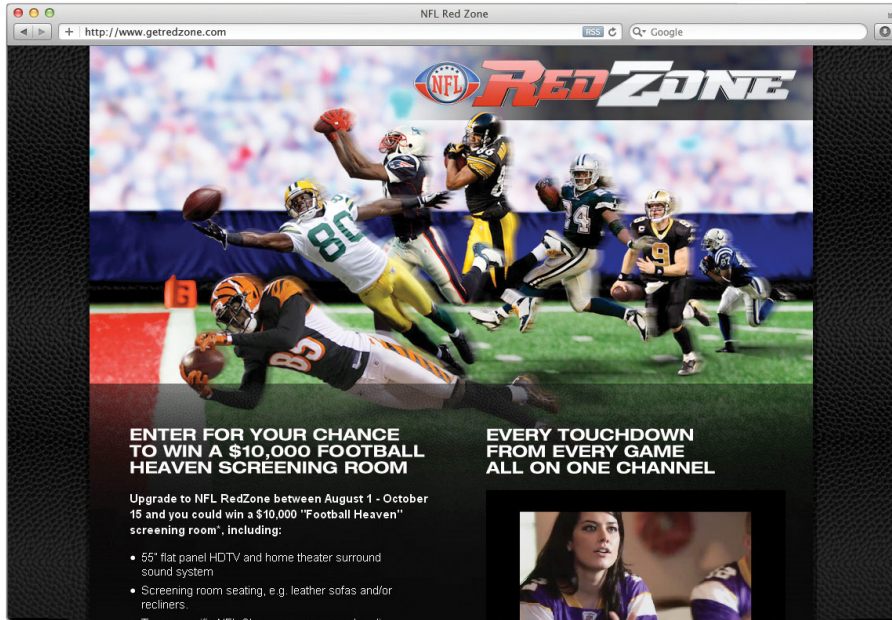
NFL Red Zone

http://www.getredzone.com

RSS

Google

NFL REDZONE

80

85

84

9

ENTER FOR YOUR CHANCE TO WIN A $10,000 FOOTBALL HEAVEN SCREENING ROOM

Upgrade to NFL RedZone between August 1 - October 15 and you could win a $10,000 "Football Heaven" screening room*, including:

• 55" flat panel HDTV and home theater surround sound system

• Screening room seating, e.g. leather sofas and/or recliners.

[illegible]

EVERY TOUCHDOWN FROM EVERY GAME ALL ON ONE CHANNEL